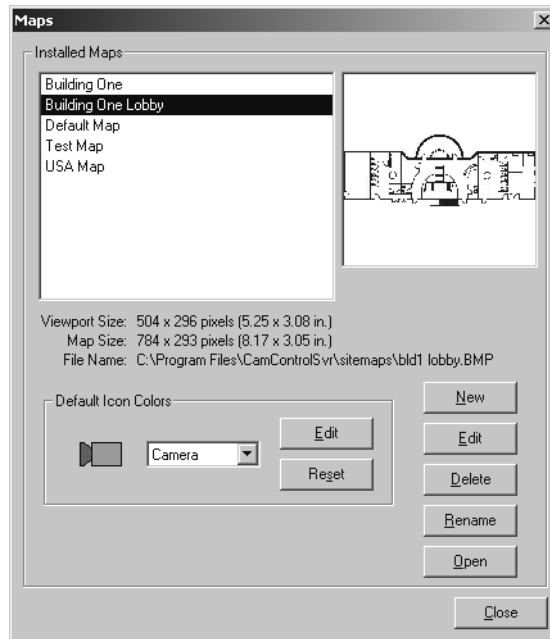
Maps

Installed Maps

Building One
Building One Lobby
Default Map
Test Map
USA Map

Viewport Size: 504 x 296 pixels (5.25 x 3.08 in.)
Map Size: 784 x 293 pixels (8.17 x 3.05 in.)
File Name: C:\Program Files\CamControlSvr\sitemaps\bld1 lobby.BMP

Default Icon Colors

Camera

Edit

Reset

New

Edit

Delete

Rename

Open

Close